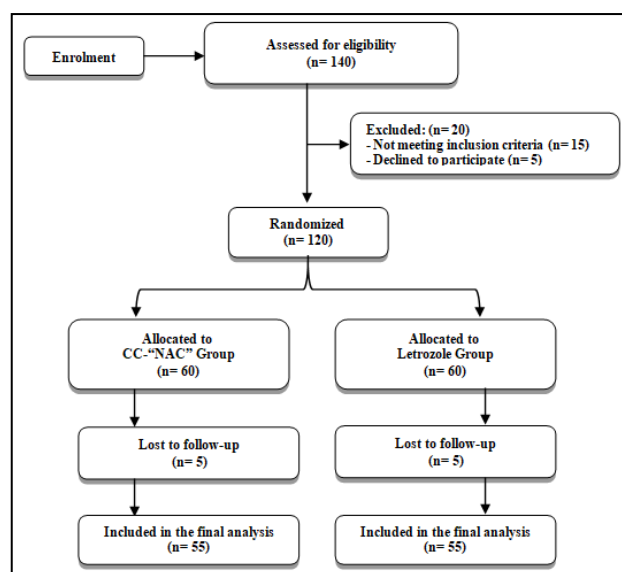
Enrolment

Assessed for eligibility
(n= 140)

Excluded: (n= 20)
- Not meeting inclusion criteria (n= 15)
- Declined to participate (n= 5)

Randomized
(n= 120)

Allocated to
CC-“NAC” Group
(n= 60)

Allocated to
Letrozole Group
(n= 60)

Lost to follow-up
(n= 5)

Lost to follow-up
(n= 5)

Included in the final analysis
(n= 55)

Included in the final analysis
(n= 55)